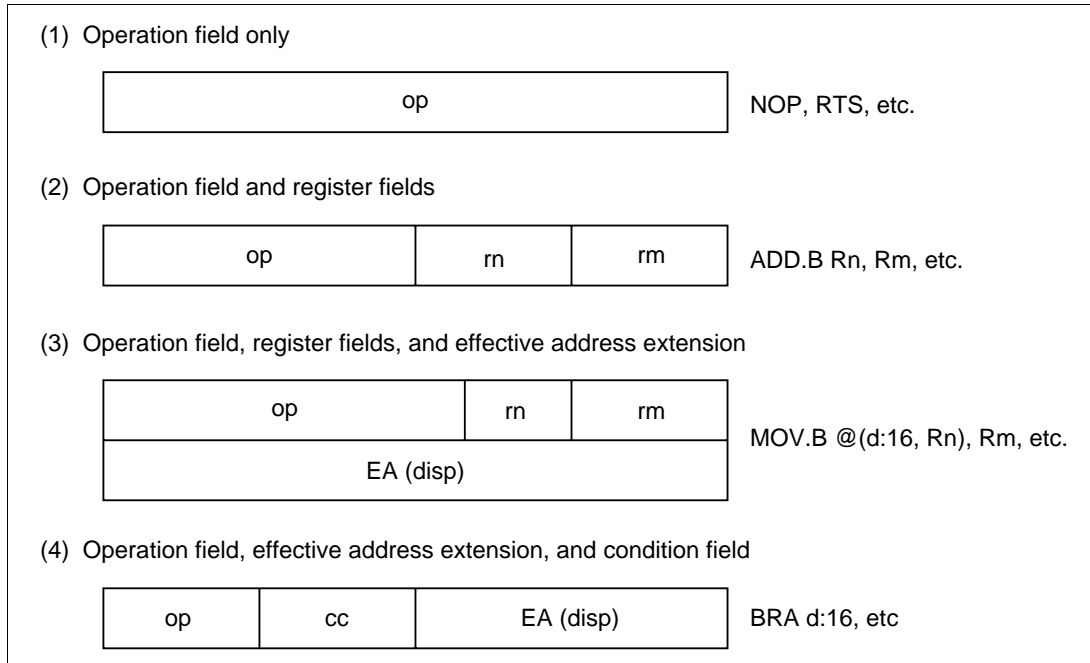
(1) Operation field only

op

NOP, RTS, etc.

(2) Operation field and register fields

| op | rn | rm |
|---|---|---|

ADD.B Rn, Rm, etc.

(3) Operation field, register fields, and effective address extension

| op | rn | rm |
|---|---|---|
| EA (disp) | | |

MOV.B @(d:16, Rn), Rm, etc.

(4) Operation field, effective address extension, and condition field

| op | cc | EA (disp) |
|---|---|---|

BRA d:16, etc